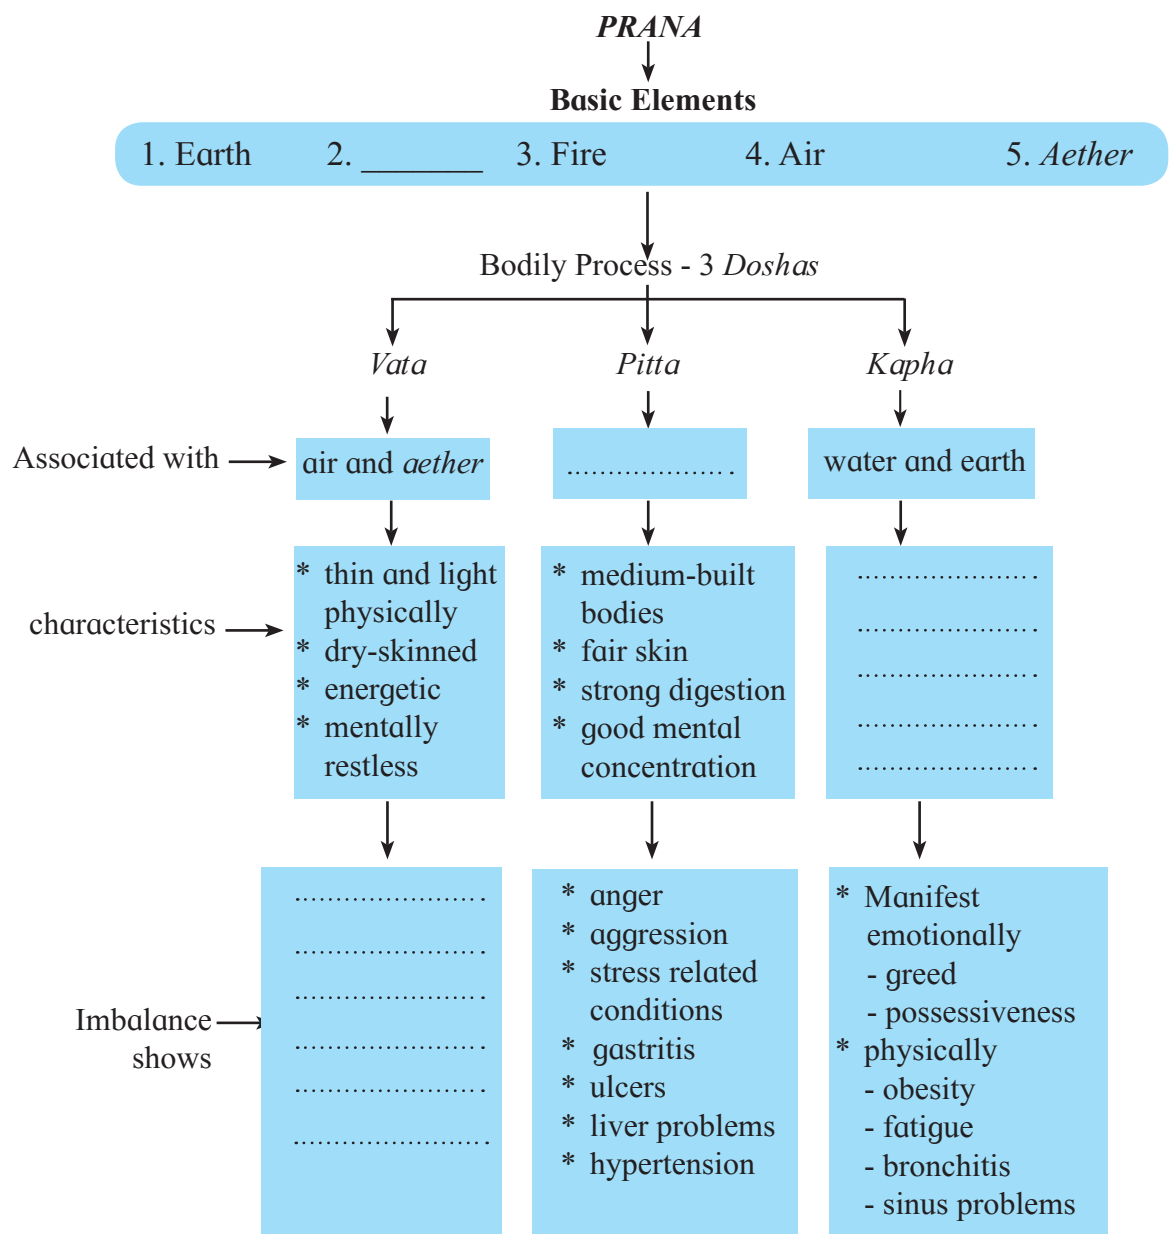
PRANA

Basic Elements

1. Earth 2. _______ 3. Fire 4. Air 5. Aether

Bodily Process - 3 Doshas

Vata

Pitta

Kapha

Associated with

air and aether

...................

water and earth

characteristics

* thin and light physically
* dry-skinned
* energetic
* mentally restless

* medium-built bodies
* fair skin
* strong digestion
* good mental concentration

...................
...................
...................
...................
...................

Imbalance shows

...................
...................
...................
...................
...................
...................

* anger
* aggression
* stress related conditions
* gastritis
* ulcers
* liver problems
* hypertension

* Manifest emotionally
- greed
- possessiveness
* physically
- obesity
- fatigue
- bronchitis
- sinus problems